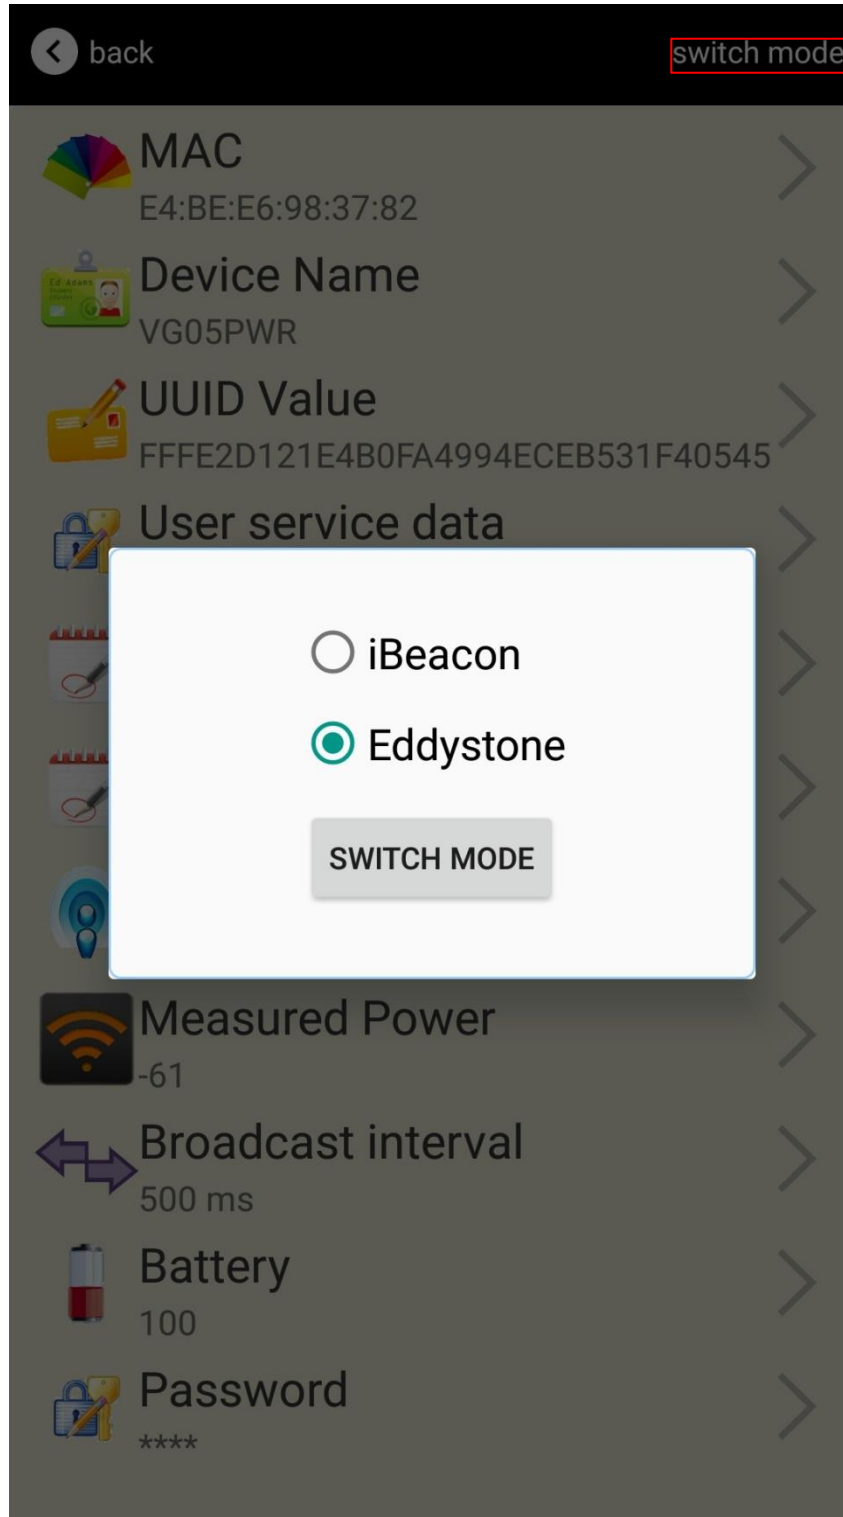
back

switch mode

MAC
E4:BE:E6:98:37:82

Device Name
VG05PWR

UUID Value
FFFE2D121E4B0FA4994ECEB531F40545

User service data

iBeacon

Eddystone

SWITCH MODE

Measured Power
-61

Broadcast interval
500 ms

Battery
100

Password
****